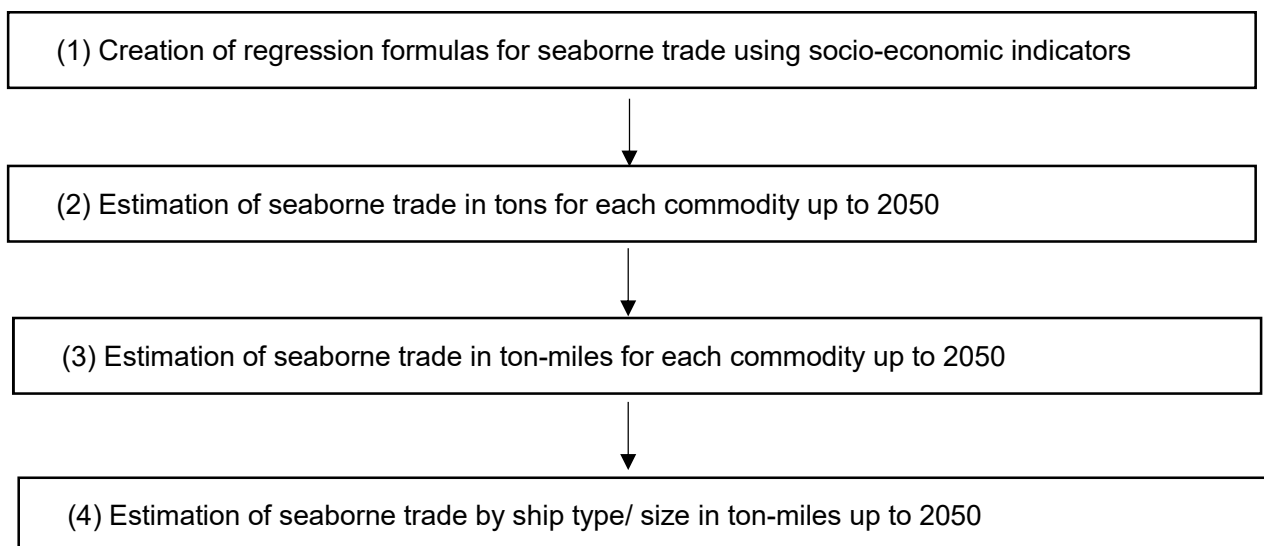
(1) Creation of regression formulas for seaborne trade using socio-economic indicators

(2) Estimation of seaborne trade in tons for each commodity up to 2050

(3) Estimation of seaborne trade in ton-miles for each commodity up to 2050

(4) Estimation of seaborne trade by ship type/ size in ton-miles up to 2050